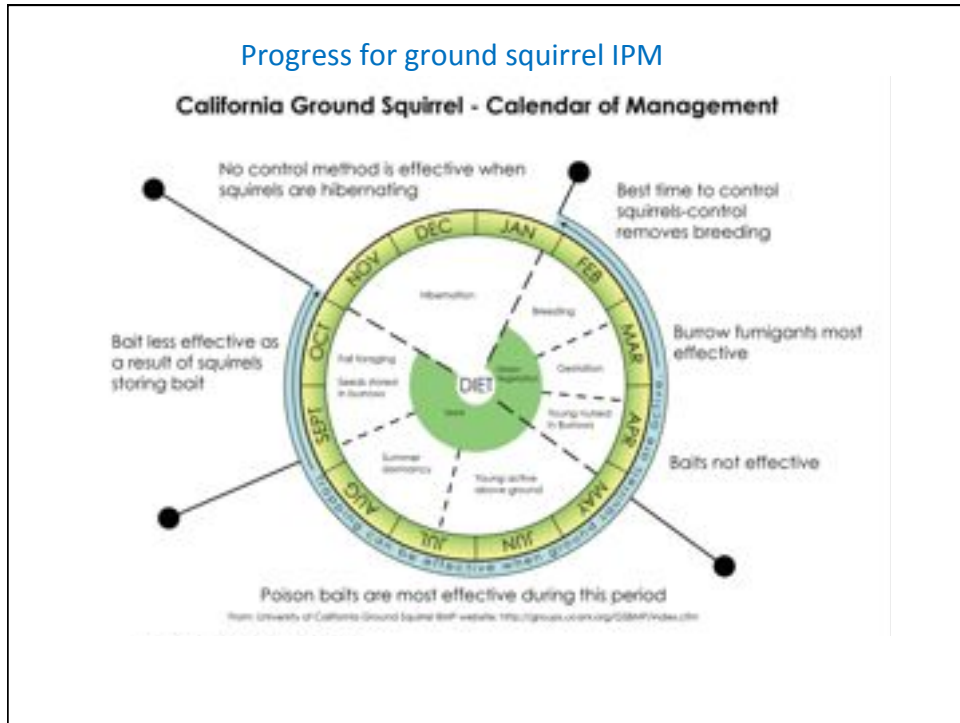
Progress for ground squirrel IPM

California Ground Squirrel - Calendar of Management

No control method is effective when squirrels are hibernating

Best time to control squirrels-control removes breeding

Bait less effective as a result of squirrels storing bait

Burrow fumigants most effective

Baits not effective

DEC JAN FEB MAR APR MAY JUN JUL AUG SEPT OCT NOV

Hibernation

Breeding

Gestation

Young nursed in burrows

Young active above ground

Summer dormancy

Fall foraging

Seeds stored in burrows

DIET

Green vegetation

Seeds

Trapping can be effective when ground squirrels are active

Poison baits are most effective during this period

From: University of California Ground Squirrel BMP website: http://groups.ucanr.org/GSBMP/index.cfm